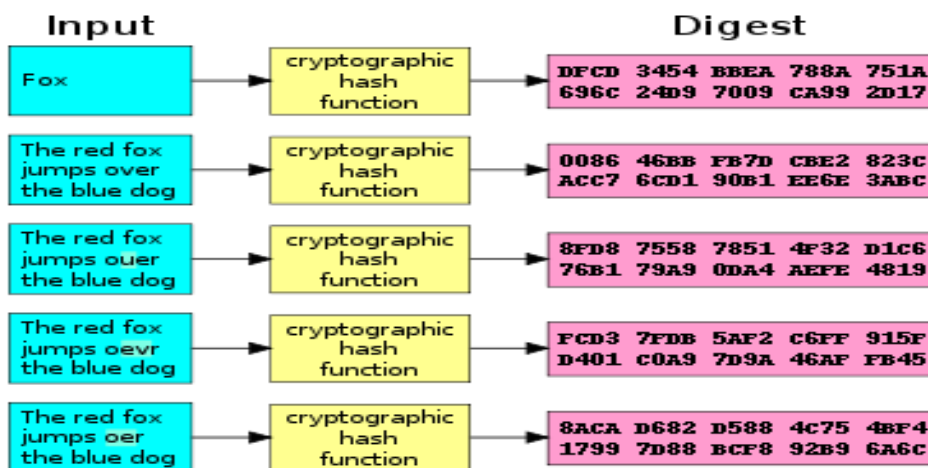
Input

Digest

Fox

cryptographic hash function

DFCD 3454 BBEA 788A 751A
696C 24D9 7009 CA99 2D17

The red fox jumps over the blue dog

cryptographic hash function

0086 46BB FB7D CBE2 823C
ACC7 6CD1 90B1 EE6E 3ABC

The red fox jumps ouer the blue dog

cryptographic hash function

8FD8 7558 7851 4F32 D1C6
76B1 79A9 0DA4 AEFE 4819

The red fox jumps oevr the blue dog

cryptographic hash function

FCD3 7FDB 5AF2 C6FF 915F
D401 C0A9 7D9A 46AF FB45

The red fox jumps oer the blue dog

cryptographic hash function

8ACA D682 D588 4C75 4BF4
1799 7D88 BCF8 92B9 6A6C